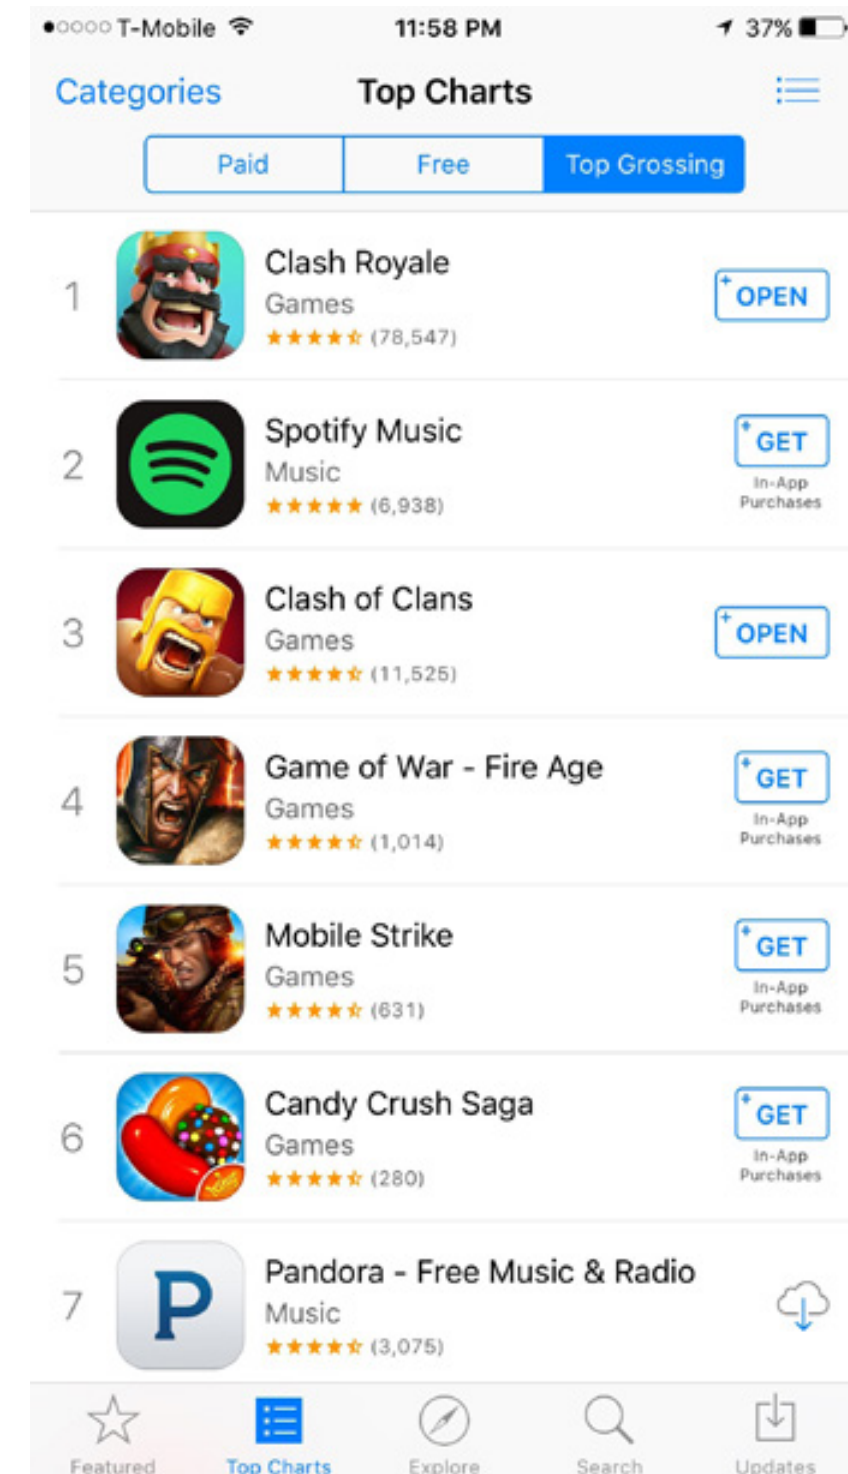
●○○○○ T-Mobile 11:58 PM 37%

Categories Top Charts

Paid Free Top Grossing

1 Clash Royale
Games
★★★★☆ (78,547)
OPEN

2 Spotify Music
Music
★★★★★ (6,938)
GET
In-App Purchases

3 Clash of Clans
Games
★★★★☆ (11,525)
OPEN

4 Game of War - Fire Age
Games
★★★★☆ (1,014)
GET
In-App Purchases

5 Mobile Strike
Games
★★★★☆ (631)
GET
In-App Purchases

6 Candy Crush Saga
Games
★★★★☆ (280)
GET
In-App Purchases

7 Pandora - Free Music & Radio
Music
★★★★☆ (3,075)

Featured Top Charts Explore Search Updates